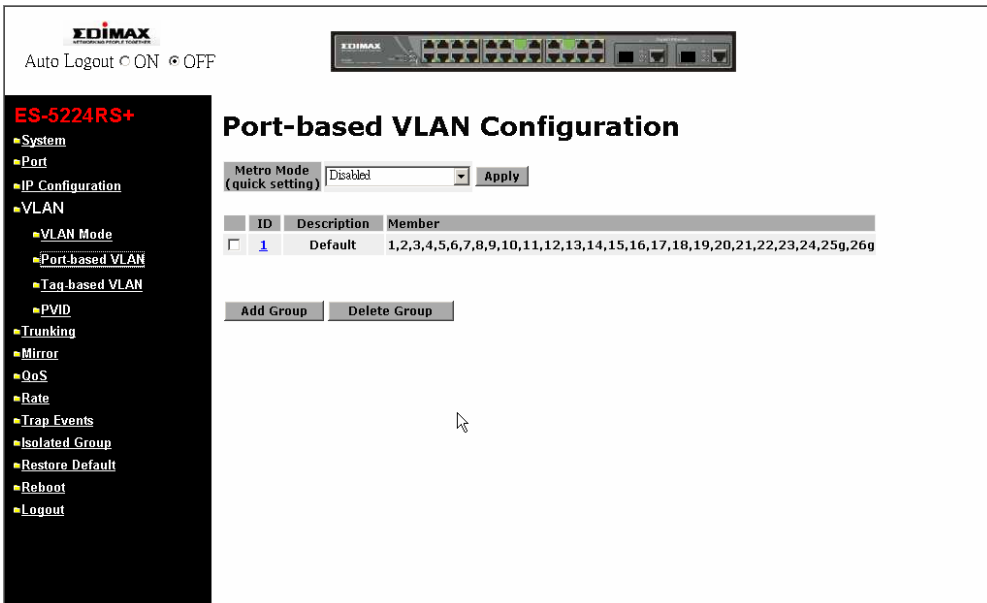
EDIMAX
NETWORKING PEOPLE TOGETHER

Auto Logout ○ ON ◉ OFF

EDIMAX

ES-5224RS+

System
Port
IP Configuration
VLAN
VLAN Mode
Port-based VLAN
Tag-based VLAN
PVID
Trunking
Mirror
QoS
Rate
Trap Events
Isolated Group
Restore Default
Reboot
Logout

Port-based VLAN Configuration

Metro Mode (quick setting) Disabled Apply

| | ID | Description | Member |
|---|---|---|---|
| ☐ | 1 | Default | 1,2,3,4,5,6,7,8,9,10,11,12,13,14,15,16,17,18,19,20,21,22,23,24,25g,26g |

Add Group Delete Group